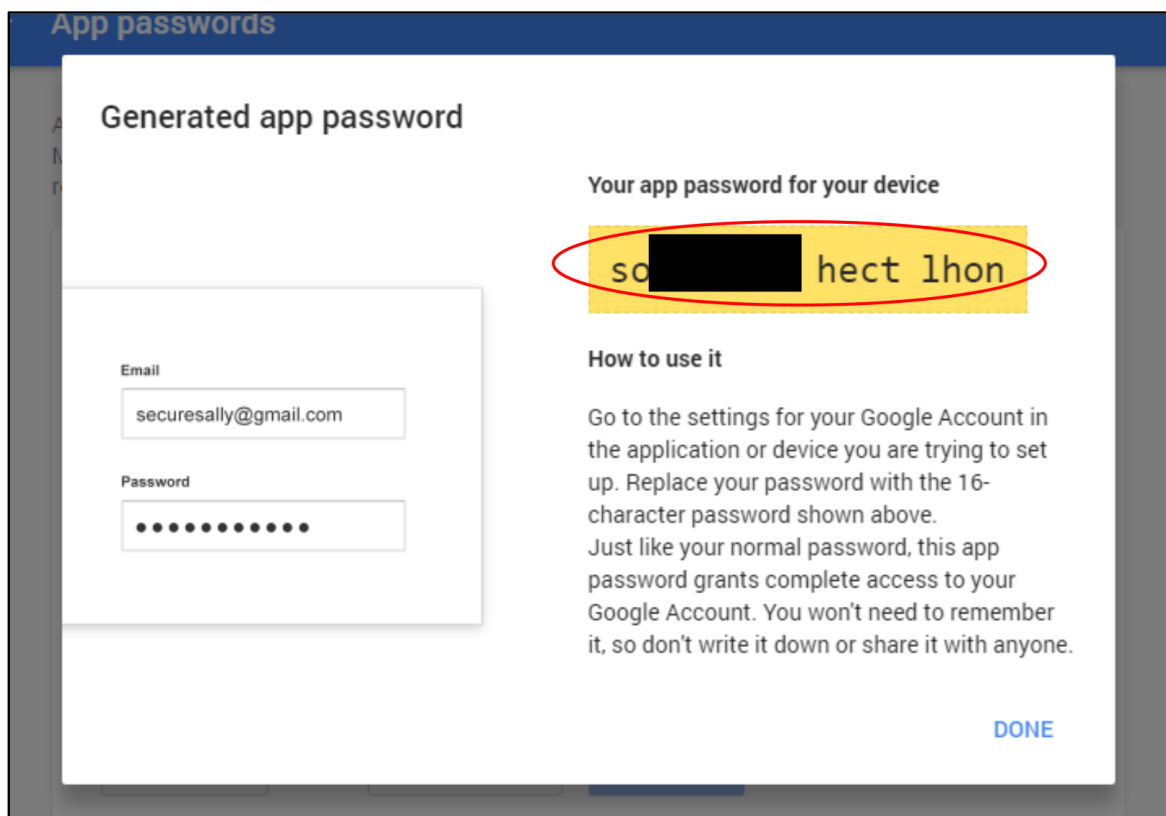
App passwords

Generated app password

Email

securesally@gmail.com

Password

●●●●●●●●●●●

Your app password for your device

so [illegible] hect lhon

How to use it

Go to the settings for your Google Account in the application or device you are trying to set up. Replace your password with the 16-character password shown above.
Just like your normal password, this app password grants complete access to your Google Account. You won't need to remember it, so don't write it down or share it with anyone.

DONE